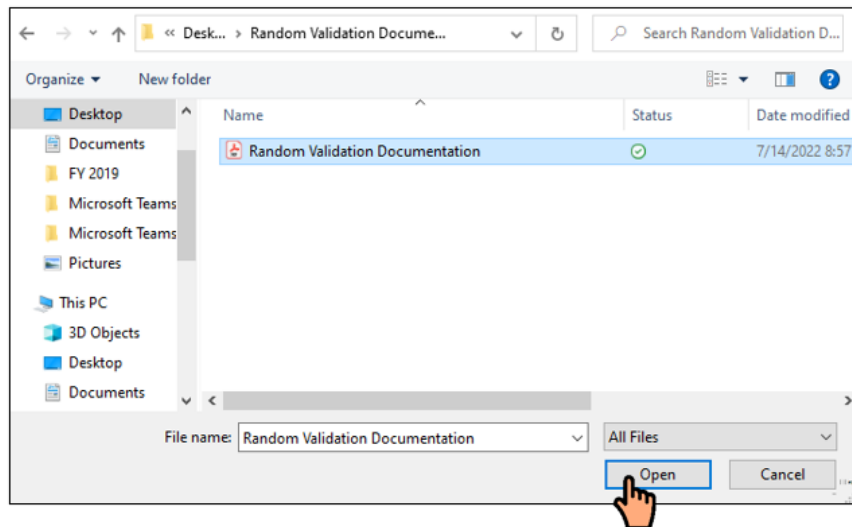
« Desk... › Random Validation Docume...

Search Random Validation D...

Organize ▾ New folder

Desktop
Documents
FY 2019
Microsoft Teams
Microsoft Teams
Pictures
This PC
3D Objects
Desktop
Documents

| Name | Status | Date modified |
|---|---|---|
| Random Validation Documentation | | 7/14/2022 8:57 |

File name: Random Validation Documentation

All Files

Open

Cancel